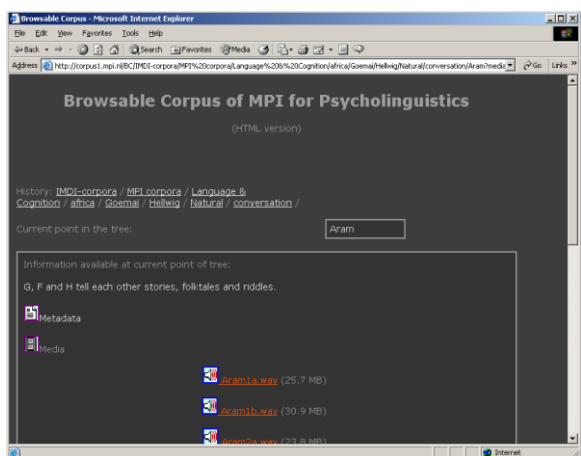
Browsable Corpus - Microsoft Internet Explorer

File Edit View Favorites Tools Help

Back Search Favorites Media

Address http://corpus1.mpi.nl/BC/IMDI-corpora/MPI%20corpora/Language%20&%20Cognition/africa/Goemai/Hellwig/Natural/conversation/Aram?mede Go Links

Browsable Corpus of MPI for Psycholinguistics

(HTML version)

History: IMDI-corpora / MPI corpora / Language & Cognition / africa / Goemai / Hellwig / Natural / conversation /

Current point in the tree: Aram

Information available at current point of tree:

G, F and H tell each other stories, folktales and riddles.

Metadata

Media

Aram1a.wav (25.7 MB)

Aram1b.wav (30.9 MB)

Aram2a.wav (23.8 MB)

Internet